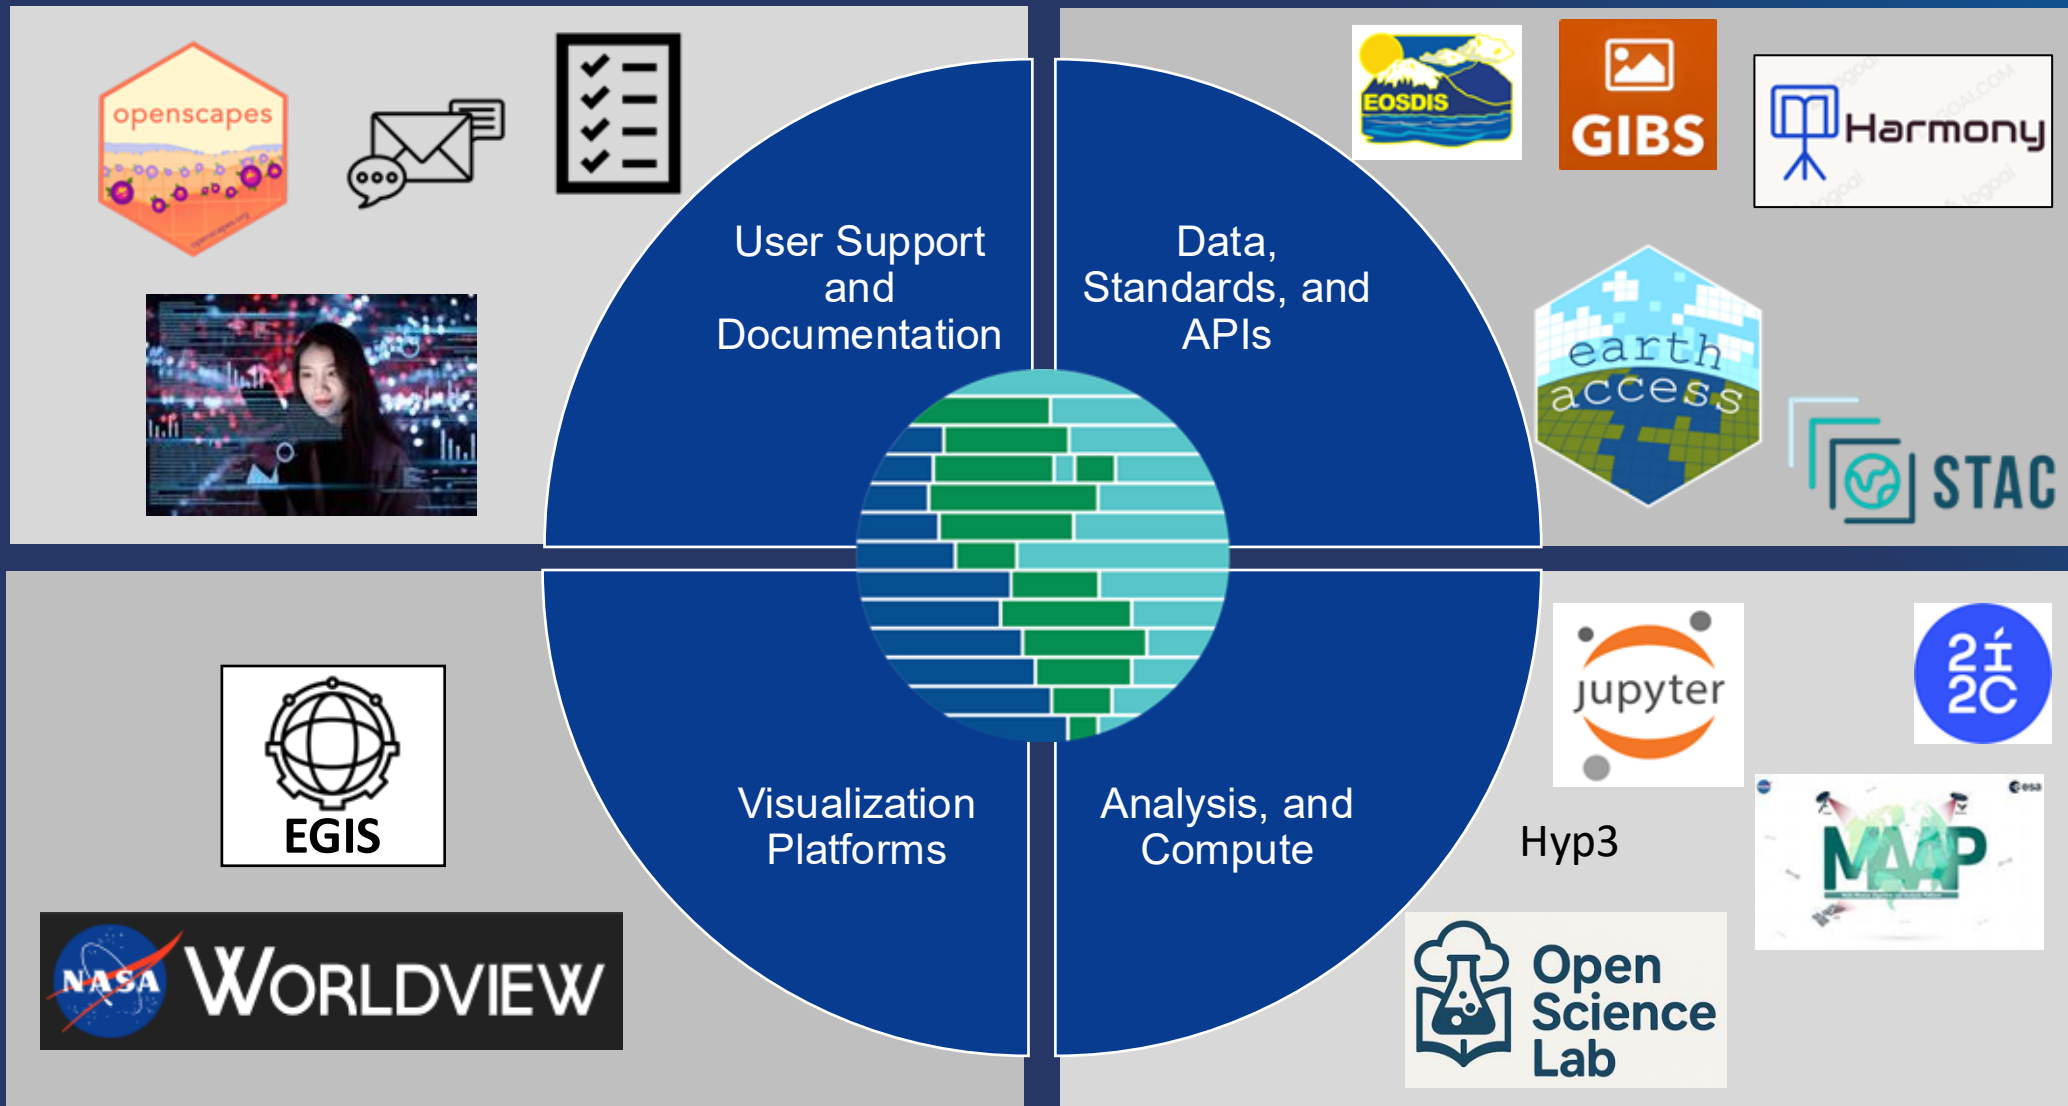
openscapes

User Support and Documentation

Data, Standards, and APIs

EOSDIS

GIBS

Harmony

earth access

STAC

EGIS

Visualization Platforms

Analysis, and Compute

jupyter

2i2c

Hyp3

MAAP

NASA WORLDVIEW

Open Science Lab